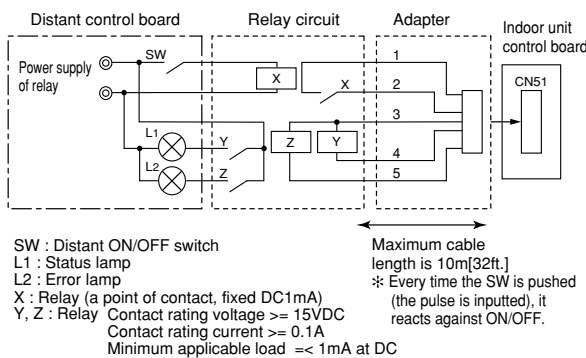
Distant control board

Relay circuit

Adapter

Indoor unit control board

Power supply of relay

SW

X

X

1

2

3

4

5

CN51

L1

L2

Y

Z

Z

Y

SW : Distant ON/OFF switch
L1 : Status lamp
L2 : Error lamp
X : Relay (a point of contact, fixed DC1mA)
Y, Z : Relay Contact rating voltage >= 15VDC
Contact rating current >= 0.1A
Minimum applicable load =< 1mA at DC

Maximum cable length is 10m[32ft.]
※ Every time the SW is pushed (the pulse is inputted), it reacts against ON/OFF.